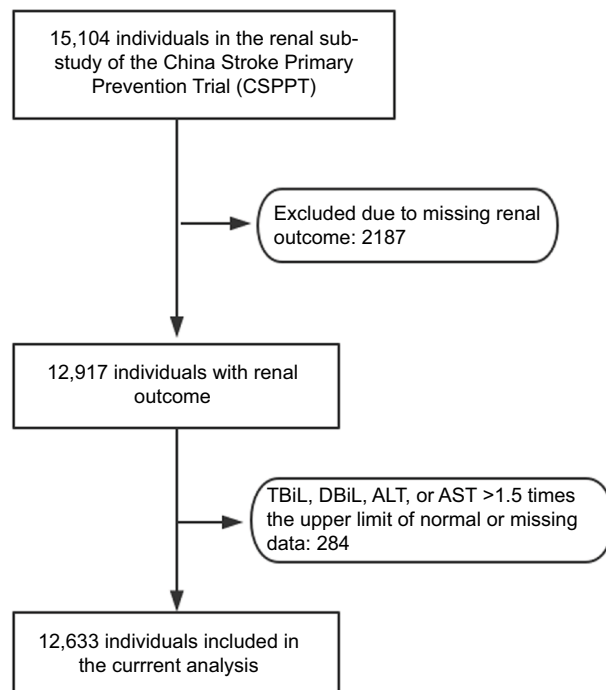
15,104 individuals in the renal sub-study of the China Stroke Primary Prevention Trial (CSPPT)

Excluded due to missing renal outcome: 2187

12,917 individuals with renal outcome

TBiL, DBiL, ALT, or AST >1.5 times the upper limit of normal or missing data: 284

12,633 individuals included in the currrent analysis